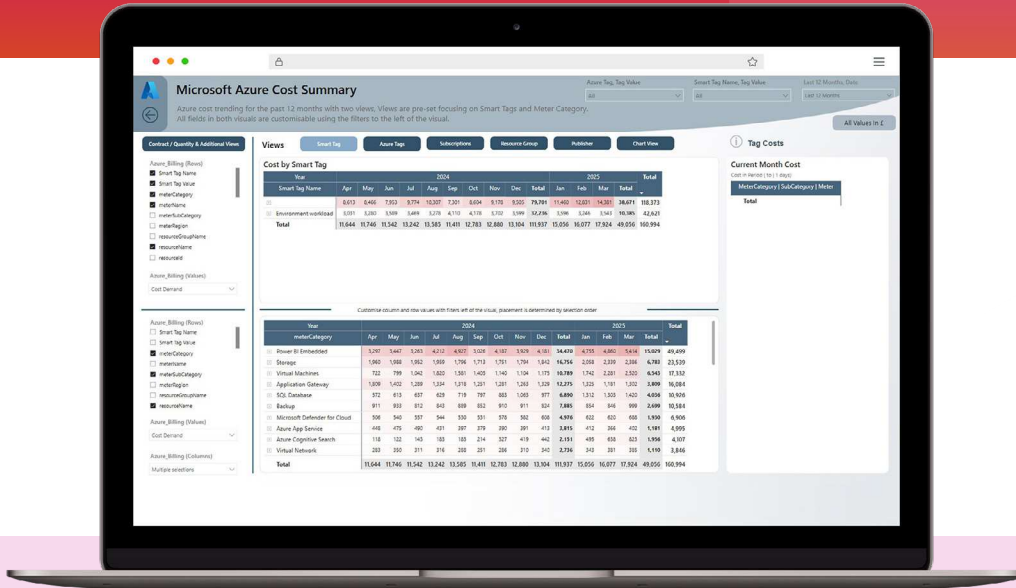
Microsoft Azure Cost Summary

Azure cost trending for the past 12 months with two views. Views are pre-set focusing on Smart Tags and Meter Category. All fields in both visuals are customisable using the filters to the left of the visual.

Azure Tag, Tag Value
All
Smart Tag Name, Tag Value
All
Last 12 Months, Date
Last 12 Months

All Values in £

Contract / Quantity & Additional Views

Azure_Billing (Rows)
Smart Tag Name
Smart Tag Value
meterCategory
meterName
meterSubCategory
meterRegion
resourceGroupName
resourceName
resourceId

Azure_Billing (Values)
Cost Demand

Views
Smart Tag
Azure Tags
Subscriptions
Resource Group
Publisher
Chart View

Cost by Smart Tag

| Year | 2024 | | | | | | | | | | 2025 | | | | Total |
|---|---|---|---|---|---|---|---|---|---|---|---|---|---|---|---|
| Smart Tag Name | Apr | May | Jun | Jul | Aug | Sep | Oct | Nov | Dec | Total | Jan | Feb | Mar | Total | |
| | 8,613 | 8,466 | 7,933 | 9,774 | 10,307 | 7,301 | 8,604 | 9,170 | 9,505 | 79,701 | 11,460 | 12,031 | 14,351 | 38,671 | 118,373 |
| Environment workload | 3,031 | 3,280 | 3,569 | 3,469 | 3,278 | 4,110 | 4,178 | 3,712 | 3,599 | 32,236 | 3,596 | 3,246 | 3,543 | 10,385 | 42,621 |
| Total | 11,644 | 11,746 | 11,542 | 13,242 | 13,585 | 11,411 | 12,783 | 12,880 | 13,104 | 111,937 | 15,056 | 16,077 | 17,924 | 49,056 | 160,994 |

Customise column and row values with filters left of the visual, placement is determined by selection order

Azure_Billing (Rows)
Smart Tag Name
Smart Tag Value
meterCategory
meterName
meterSubCategory
meterRegion
resourceGroupName
resourceName

Azure_Billing (Values)
Cost Demand

Azure_Billing (Columns)
Multiple selections

| Year | 2024 | | | | | | | | | | 2025 | | | | Total |
|---|---|---|---|---|---|---|---|---|---|---|---|---|---|---|---|
| meterCategory | Apr | May | Jun | Jul | Aug | Sep | Oct | Nov | Dec | Total | Jan | Feb | Mar | Total | |
| Power BI Embedded | 3,297 | 3,447 | 3,263 | 4,212 | 4,927 | 3,026 | 4,187 | 3,929 | 4,183 | 34,470 | 4,755 | 4,860 | 5,414 | 15,029 | 49,499 |
| Storage | 1,960 | 1,988 | 1,952 | 1,989 | 1,796 | 1,712 | 1,751 | 1,764 | 1,842 | 16,756 | 2,058 | 2,330 | 2,395 | 6,783 | 23,539 |
| Virtual Machines | 722 | 799 | 1,042 | 1,820 | 1,561 | 1,405 | 1,140 | 1,104 | 1,175 | 10,789 | 1,742 | 2,281 | 2,520 | 6,543 | 17,332 |
| Application Gateway | 1,809 | 1,402 | 1,289 | 1,334 | 1,318 | 1,281 | 1,281 | 1,263 | 1,329 | 12,275 | 1,326 | 1,181 | 1,302 | 3,809 | 16,084 |
| SQL Database | 572 | 613 | 637 | 629 | 719 | 797 | 883 | 1,063 | 977 | 6,890 | 1,512 | 1,503 | 1,420 | 4,036 | 10,926 |
| Backup | 911 | 893 | 812 | 843 | 688 | 852 | 910 | 911 | 924 | 7,885 | 854 | 846 | 998 | 2,699 | 10,584 |
| Microsoft Defender for Cloud | 506 | 540 | 557 | 544 | 550 | 551 | 576 | 562 | 608 | 4,976 | 622 | 620 | 688 | 1,930 | 6,906 |
| Azure App Service | 448 | 475 | 490 | 431 | 397 | 379 | 390 | 391 | 413 | 3,815 | 412 | 366 | 402 | 1,181 | 4,995 |
| Azure Cognitive Search | 118 | 122 | 143 | 183 | 183 | 214 | 327 | 419 | 442 | 2,151 | 495 | 658 | 823 | 1,956 | 4,107 |
| Virtual Network | 283 | 350 | 311 | 316 | 288 | 251 | 286 | 310 | 340 | 2,736 | 343 | 351 | 385 | 1,110 | 3,846 |
| Total | 11,644 | 11,746 | 11,542 | 13,242 | 13,585 | 11,411 | 12,783 | 12,880 | 13,104 | 111,937 | 15,056 | 16,077 | 17,924 | 49,056 | 160,994 |

Tag Costs

Current Month Cost
Cost in Period ( to ) ( days)

| MeterCategory \| SubCategory \| Meter |
|---|
| Total |